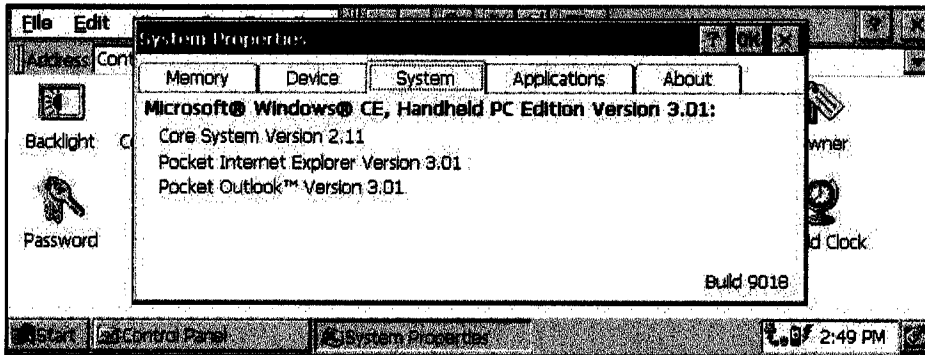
File Edit

Address Cont

System Properties

OK

Memory | Device | System | Applications | About

Microsoft® Windows® CE, Handheld PC Edition Version 3.01:

Core System Version 2.11

Pocket Internet Explorer Version 3.01

Pocket Outlook™ Version 3.01

Build 9018

Backlight

Password

wner

d Clock

Start

Control Panel

System Properties

2:49 PM